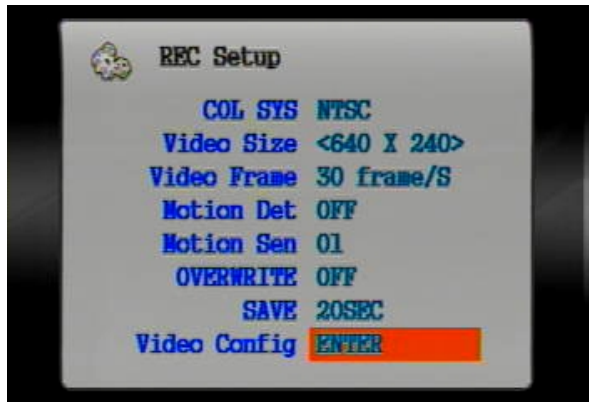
REC Setup

| | |
|---|---|
| COL SYS | NTSC |
| Video Size | <640 X 240> |
| Video Frame | 30 frame/S |
| Motion Det | OFF |
| Motion Sen | 01 |
| OVERWRITE | OFF |
| SAVE | 20SEC |
| Video Config | ENTER |